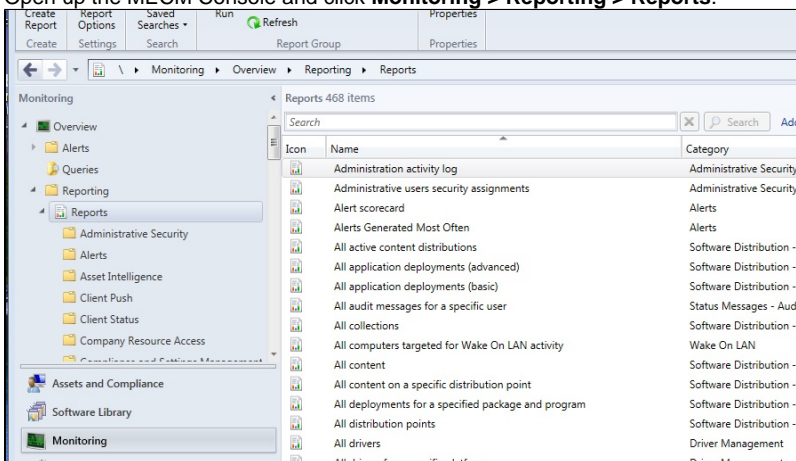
Open up the MECM Console and click **Monitoring > Reporting > Reports**.

Create Report | Report Options | Saved Searches | Run | Refresh | Properties
Create | Settings | Search | Report Group | Properties

\ ▸ Monitoring ▸ Overview ▸ Reporting ▸ Reports

Monitoring

Overview
Alerts
Queries
Reporting
Reports
Administrative Security
Alerts
Asset Intelligence
Client Push
Client Status
Company Resource Access
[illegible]

Assets and Compliance
Software Library
Monitoring

Reports 468 items

Search

Search | Ad

| Icon | Name | Category |
|---|---|---|
| | Administration activity log | Administrative Security |
| | Administrative users security assignments | Administrative Security |
| | Alert scorecard | Alerts |
| | Alerts Generated Most Often | Alerts |
| | All active content distributions | Software Distribution - |
| | All application deployments (advanced) | Software Distribution - |
| | All application deployments (basic) | Software Distribution - |
| | All audit messages for a specific user | Status Messages - Aud |
| | All collections | Software Distribution - |
| | All computers targeted for Wake On LAN activity | Wake On LAN |
| | All content | Software Distribution - |
| | All content on a specific distribution point | Software Distribution - |
| | All deployments for a specified package and program | Software Distribution - |
| | All distribution points | Software Distribution - |
| | All drivers | Driver Management |